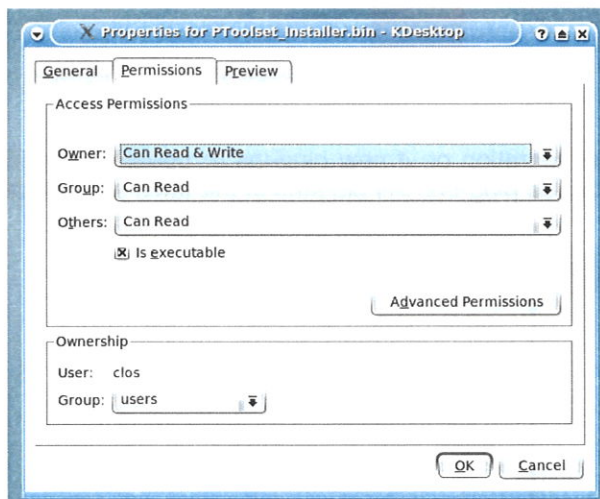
Properties for PToolset_Installer.bin - KDesktop

General | Permissions | Preview

Access Permissions

Owner: Can Read & Write

Group: Can Read

Others: Can Read

Is executable

Advanced Permissions

Ownership

User: clos

Group: users

OK | Cancel